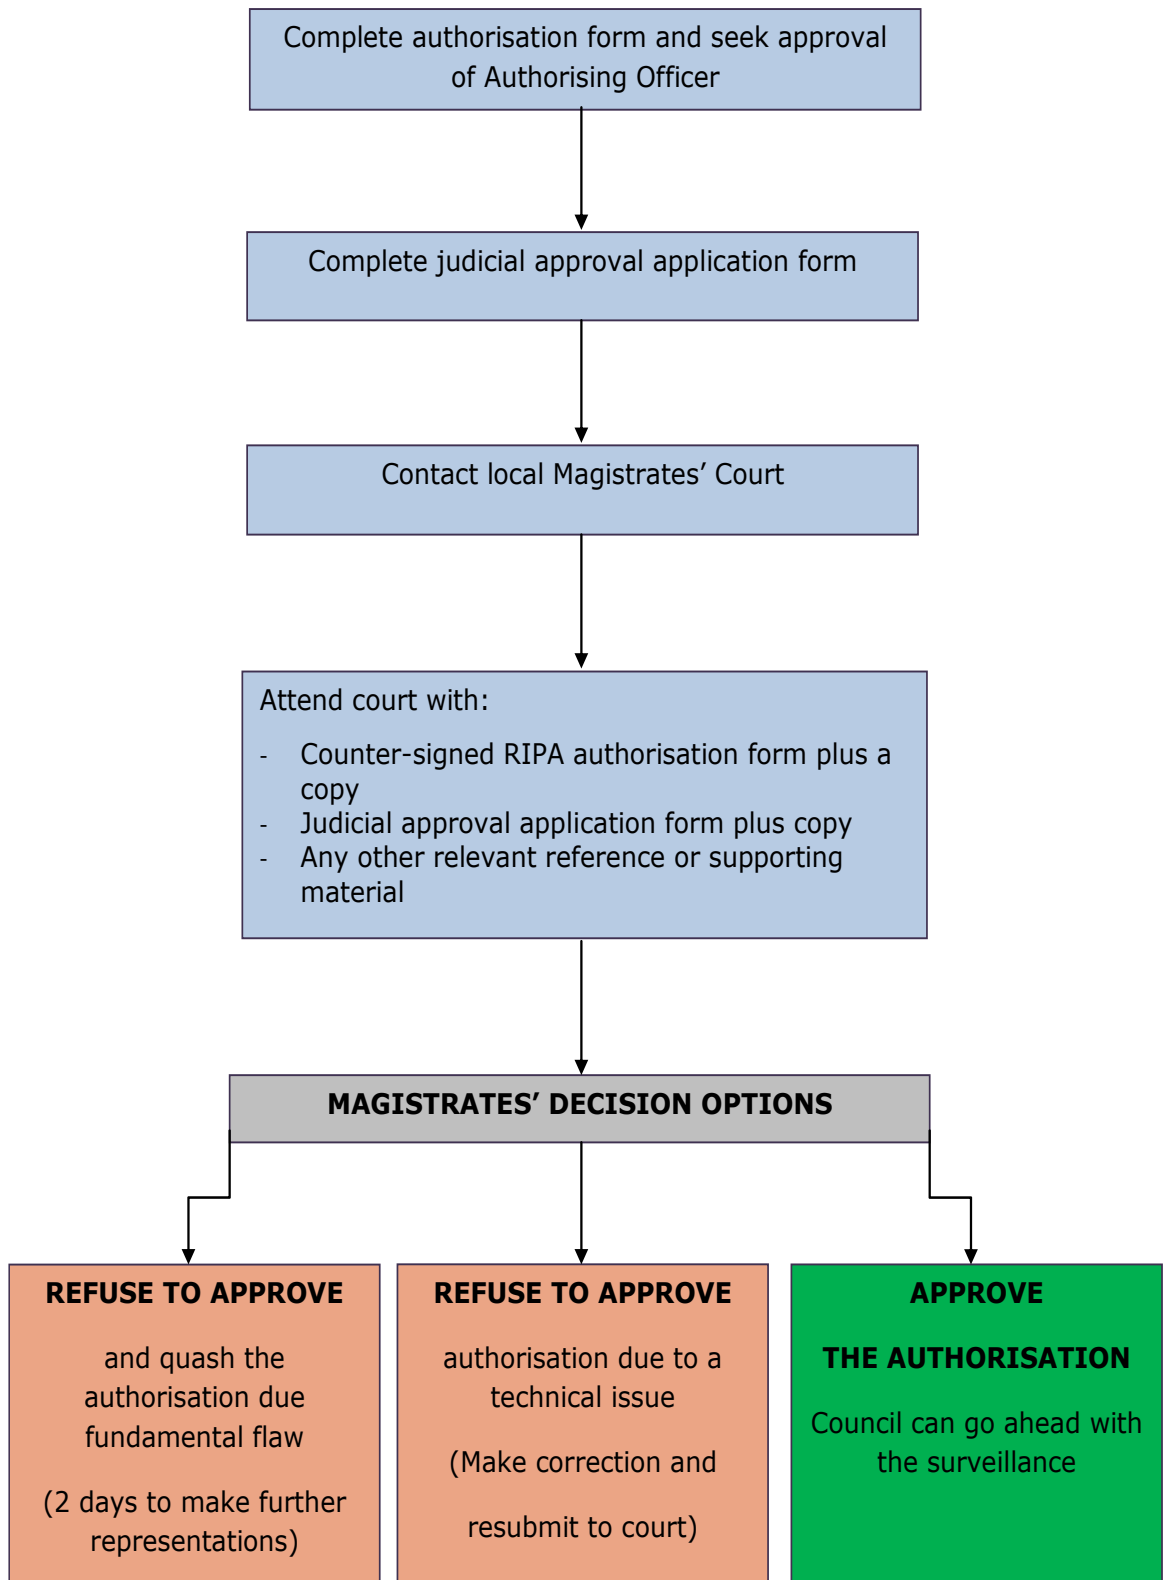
Complete authorisation form and seek approval of Authorising Officer

Complete judicial approval application form

Contact local Magistrates' Court

Attend court with:

- Counter-signed RIPA authorisation form plus a copy
- Judicial approval application form plus copy
- Any other relevant reference or supporting material

MAGISTRATES' DECISION OPTIONS

REFUSE TO APPROVE

and quash the authorisation due fundamental flaw

(2 days to make further representations)

REFUSE TO APPROVE

authorisation due to a technical issue

(Make correction and

resubmit to court)

APPROVE

THE AUTHORISATION

Council can go ahead with the surveillance